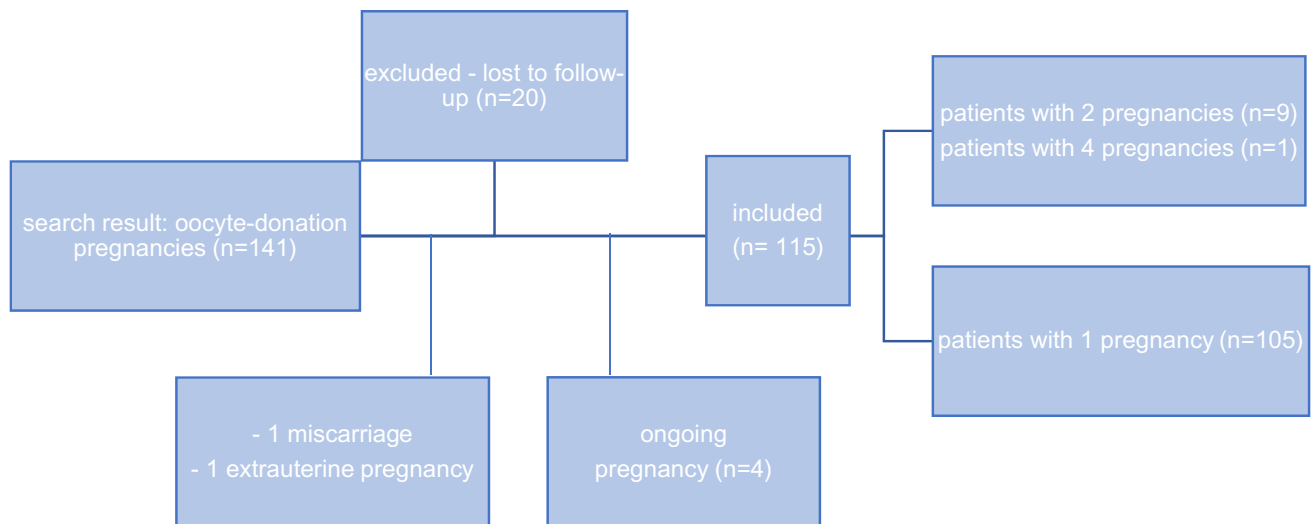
excluded - lost to follow-up (n=20)

search result: oocyte-donation pregnancies (n=141)

included (n= 115)

patients with 2 pregnancies (n=9)
patients with 4 pregnancies (n=1)

patients with 1 pregnancy (n=105)

- 1 miscarriage
- 1 extrauterine pregnancy

ongoing pregnancy (n=4)